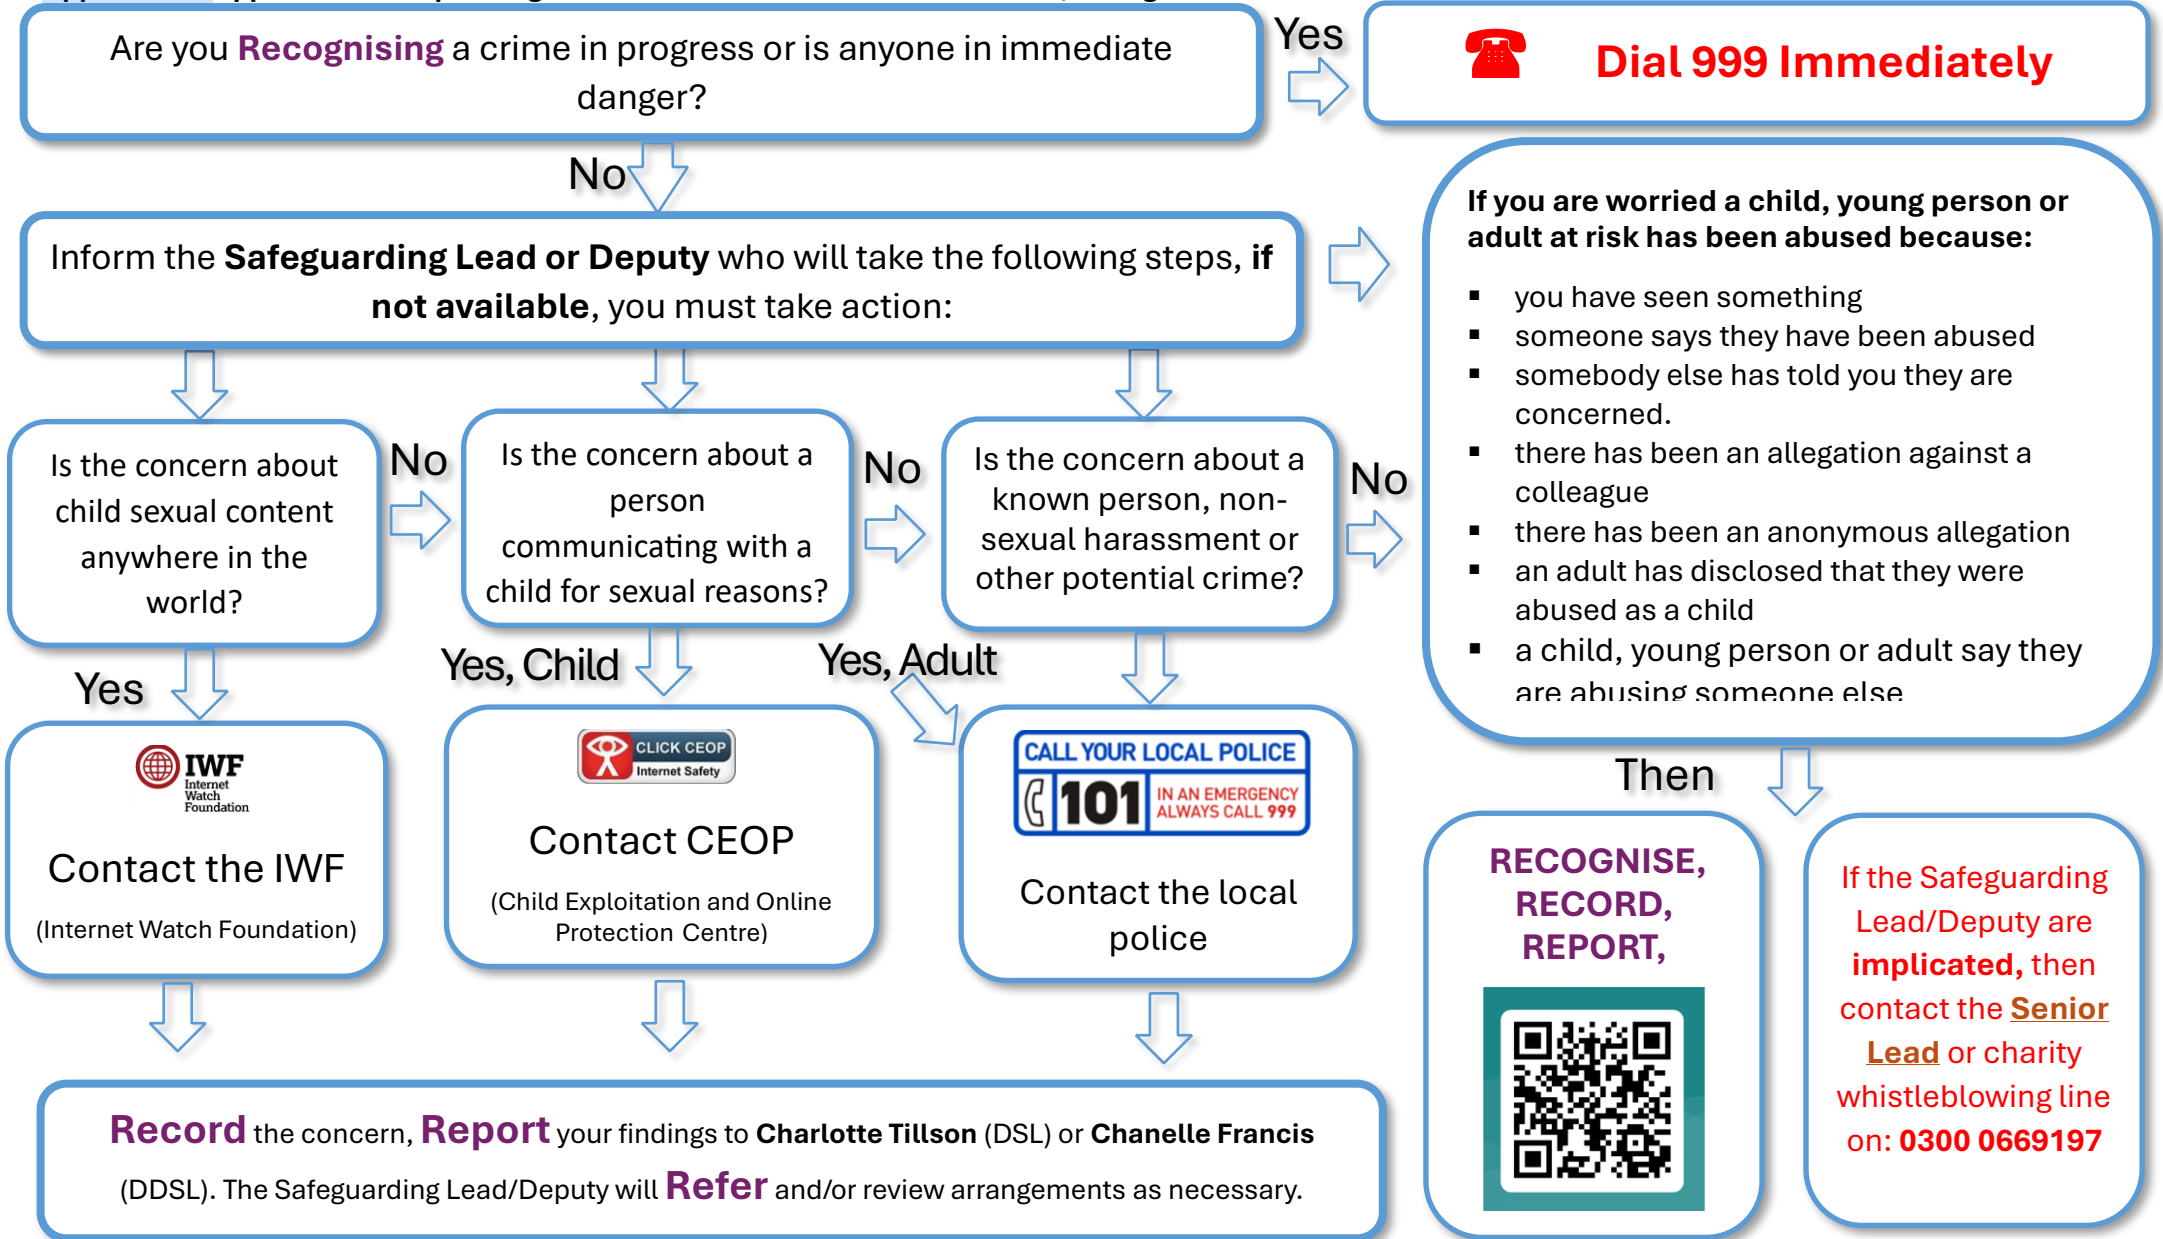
Are you Recognising a crime in progress or is anyone in immediate danger?

Yes

Dial 999 Immediately

No

Inform the Safeguarding Lead or Deputy who will take the following steps, if not available, you must take action:

If you are worried a child, young person or adult at risk has been abused because:

- you have seen something
- someone says they have been abused
- somebody else has told you they are concerned.
- there has been an allegation against a colleague
- there has been an anonymous allegation
- an adult has disclosed that they were abused as a child
- a child, young person or adult say they are abusing someone else

Is the concern about child sexual content anywhere in the world?

No

Is the concern about a person communicating with a child for sexual reasons?

No

Is the concern about a known person, non-sexual harassment or other potential crime?

No

Yes

Yes, Child

Yes, Adult

IWF Internet Watch Foundation

Contact the IWF

(Internet Watch Foundation)

CLICK CEOP Internet Safety

Contact CEOP

(Child Exploitation and Online Protection Centre)

CALL YOUR LOCAL POLICE 101 IN AN EMERGENCY ALWAYS CALL 999

Contact the local police

Then

RECOGNISE, RECORD, REPORT,

If the Safeguarding Lead/Deputy are implicated, then contact the Senior Lead or charity whistleblowing line on: 0300 0669197

Record the concern, Report your findings to Charlotte Tillson (DSL) or Chanelle Francis (DDSL). The Safeguarding Lead/Deputy will Refer and/or review arrangements as necessary.